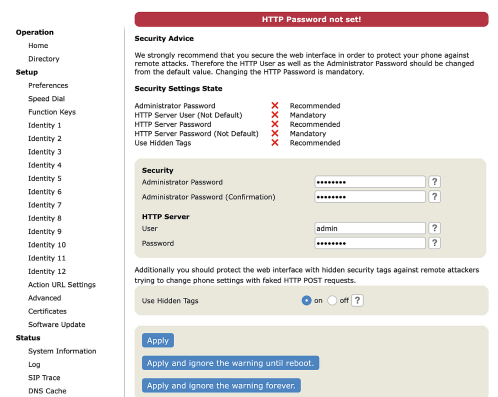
Operation
Home
Directory
Setup
Preferences
Speed Dial
Function Keys
Identity 1
Identity 2
Identity 3
Identity 4
Identity 5
Identity 6
Identity 7
Identity 8
Identity 9
Identity 10
Identity 11
Identity 12
Action URL Settings
Advanced
Certificates
Software Update
Status
System Information
Log
SIP Trace
DNS Cache

HTTP Password not set!

Security Advice

We strongly recommend that you secure the web interface in order to protect your phone against remote attacks. Therefore the HTTP User as well as the Administrator Password should be changed from the default value. Changing the HTTP Password is mandatory.

Security Settings State

| | | |
|---|---|---|
| Administrator Password | ✕ | Recommended |
| HTTP Server User (Not Default) | ✕ | Mandatory |
| HTTP Server Password | ✕ | Recommended |
| HTTP Server Password (Not Default) | ✕ | Mandatory |
| Use Hidden Tags | ✕ | Recommended |

Security
Administrator Password ••••••••• ?
Administrator Password (Confirmation) ••••••••• ?

HTTP Server
User admin ?
Password ••••••••• ?

Additionally you should protect the web interface with hidden security tags against remote attackers trying to change phone settings with faked HTTP POST requests.

Use Hidden Tags on off ?

Apply
Apply and ignore the warning until reboot.
Apply and ignore the warning forever.